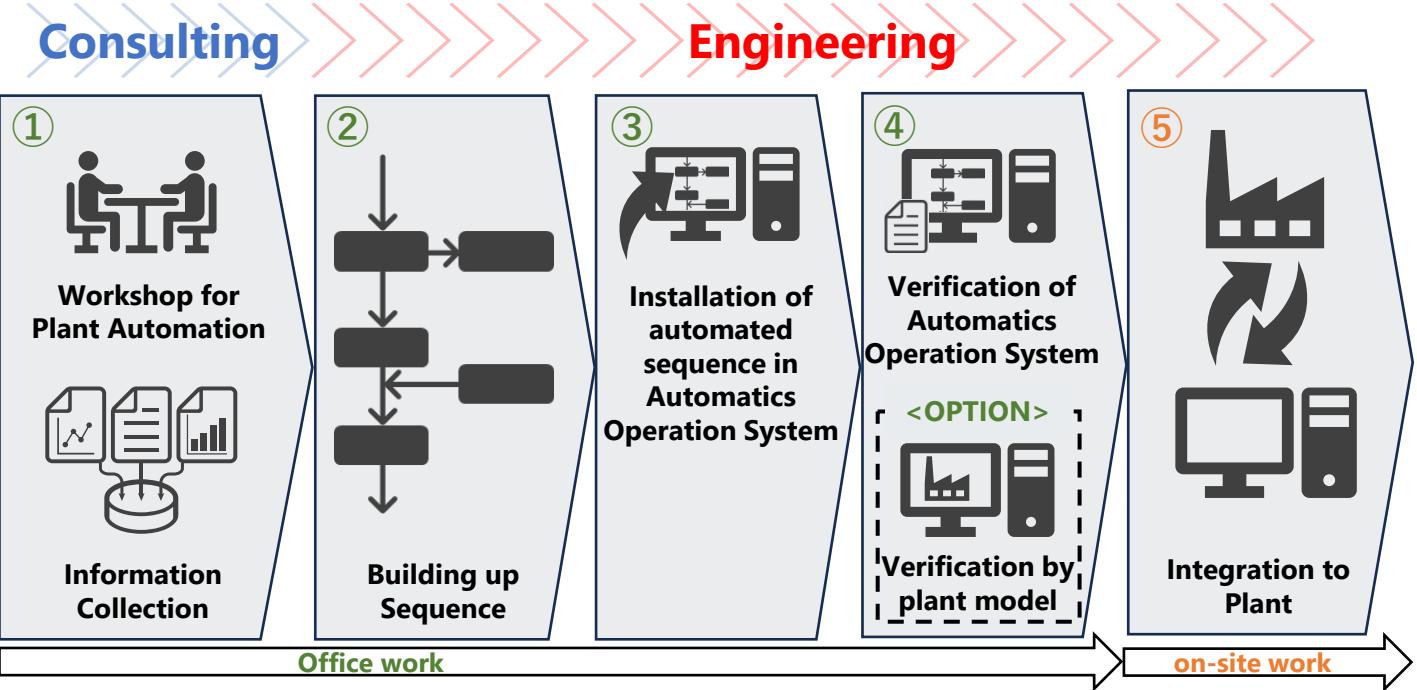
Consulting

Engineering

①

Workshop for Plant Automation

Information Collection

②

Building up Sequence

③

Installation of automated sequence in Automatics Operation System

④

Verification of Automatics Operation System

<OPTION>

Verification by plant model

⑤

Integration to Plant

Office work

on-site work